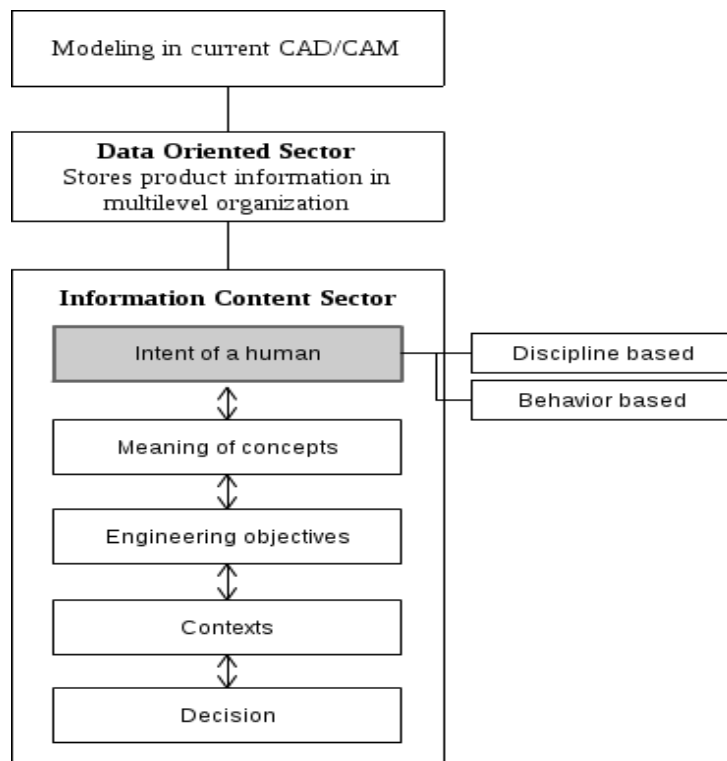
Modeling in current CAD/CAM

**Data Oriented Sector**
Stores product information in multilevel organization

**Information Content Sector**

Intent of a human

Discipline based

Behavior based

Meaning of concepts

Engineering objectives

Contexts

Decision